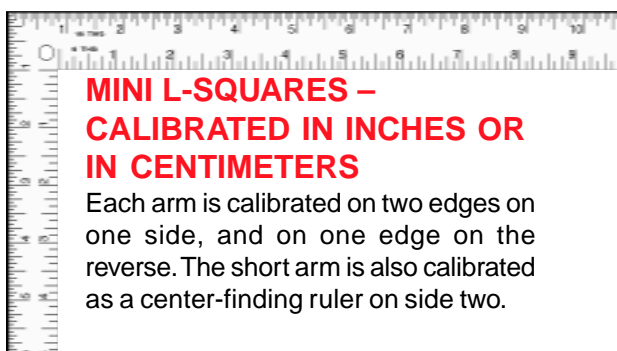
1 2 3 4 5 6 7 8 9 10

1 2 3 4 5 6 7 8 9

MINI L-SQUARES – CALIBRATED IN INCHES OR IN CENTIMETERS

Each arm is calibrated on two edges on one side, and on one edge on the reverse. The short arm is also calibrated as a center-finding ruler on side two.